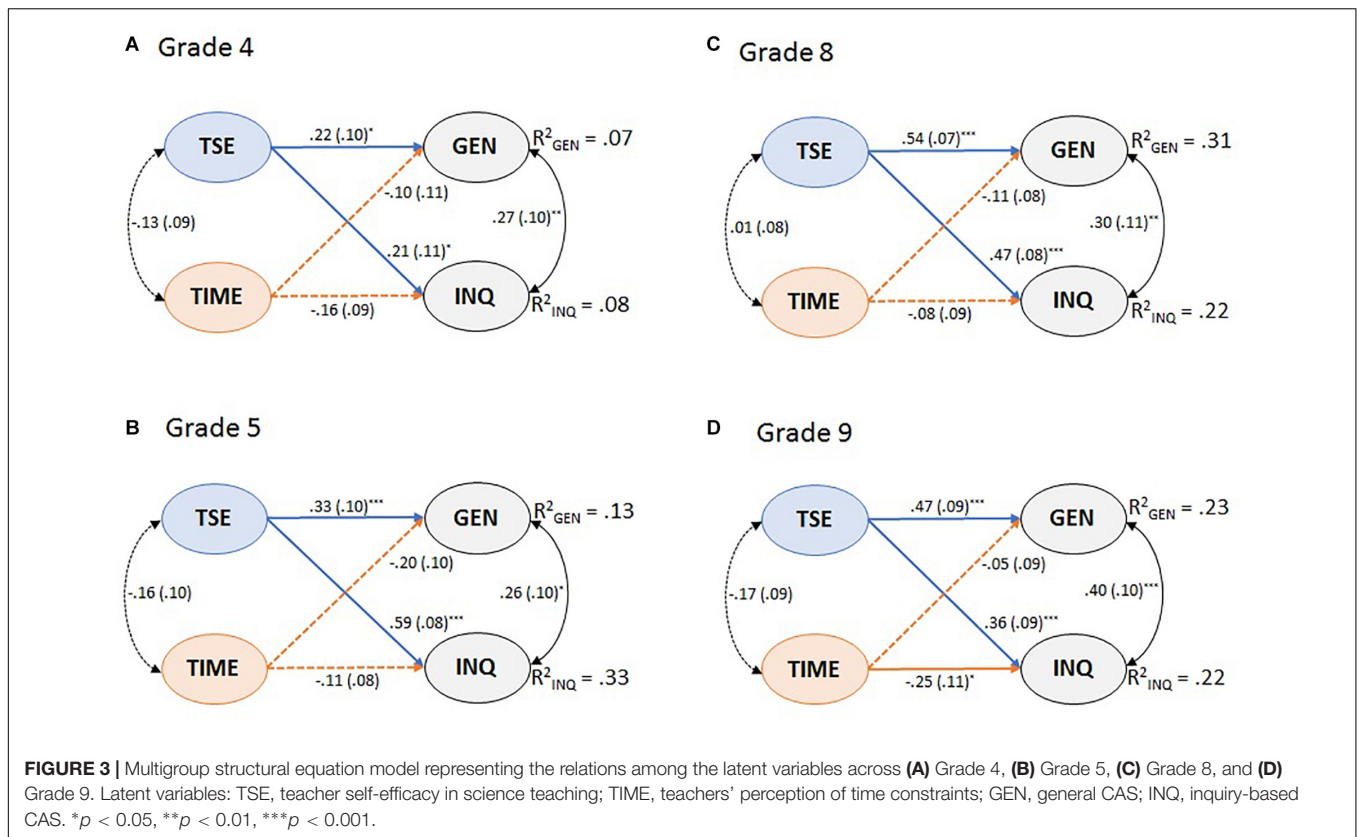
A Grade 4

TSE
.22 (.10)*
GEN
$R^2_{GEN}$ = .07
-.10 (.11)
-.13 (.09)
.27 (.10)**
.21 (.11)*
TIME
-.16 (.09)
INQ
$R^2_{INQ}$ = .08

C Grade 8

TSE
.54 (.07)***
GEN
$R^2_{GEN}$ = .31
-.11 (.08)
.01 (.08)
.30 (.11)**
.47 (.08)***
TIME
-.08 (.09)
INQ
$R^2_{INQ}$ = .22

B Grade 5

TSE
.33 (.10)***
GEN
$R^2_{GEN}$ = .13
-.20 (.10)
-.16 (.10)
.26 (.10)*
.59 (.08)***
TIME
-.11 (.08)
INQ
$R^2_{INQ}$ = .33

D Grade 9

TSE
.47 (.09)***
GEN
$R^2_{GEN}$ = .23
-.05 (.09)
-.17 (.09)
.40 (.10)***
.36 (.09)***
TIME
-.25 (.11)*
INQ
$R^2_{INQ}$ = .22

**FIGURE 3 |** Multigroup structural equation model representing the relations among the latent variables across **(A)** Grade 4, **(B)** Grade 5, **(C)** Grade 8, and **(D)** Grade 9. Latent variables: TSE, teacher self-efficacy in science teaching; TIME, teachers' perception of time constraints; GEN, general CAS; INQ, inquiry-based CAS. *$p < 0.05$, **$p < 0.01$, ***$p < 0.001$.